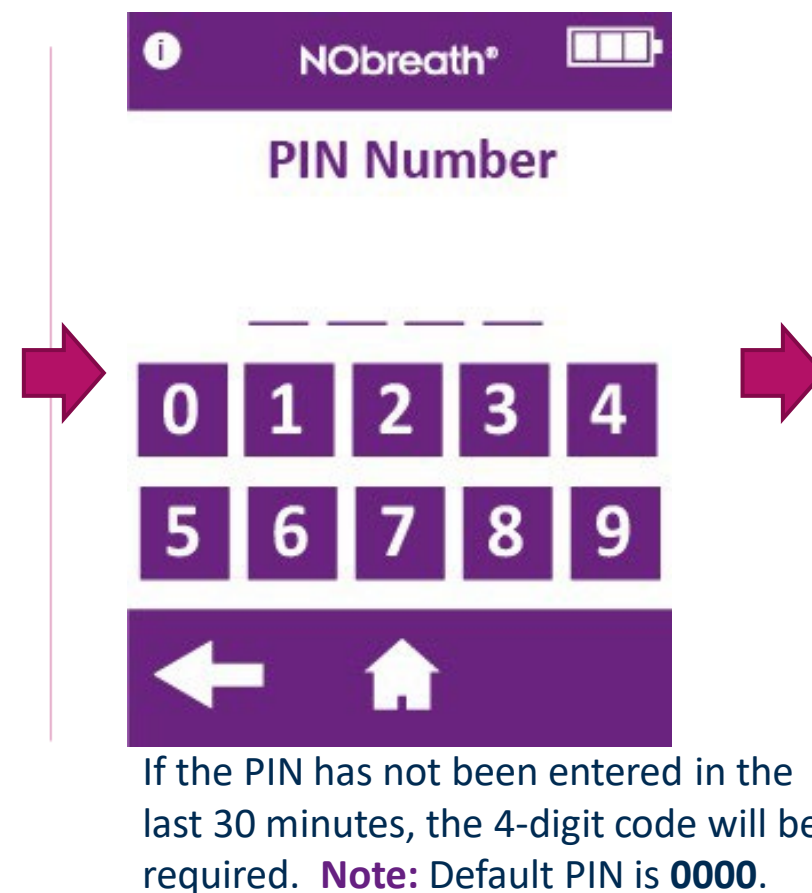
i NObreath®

PIN Number

\_ \_ \_ \_

| 0 | 1 | 2 | 3 | 4 |
|---|---|---|---|---|
| 5 | 6 | 7 | 8 | 9 |

If the PIN has not been entered in the last 30 minutes, the 4-digit code will be required. **Note:** Default PIN is **0000**.